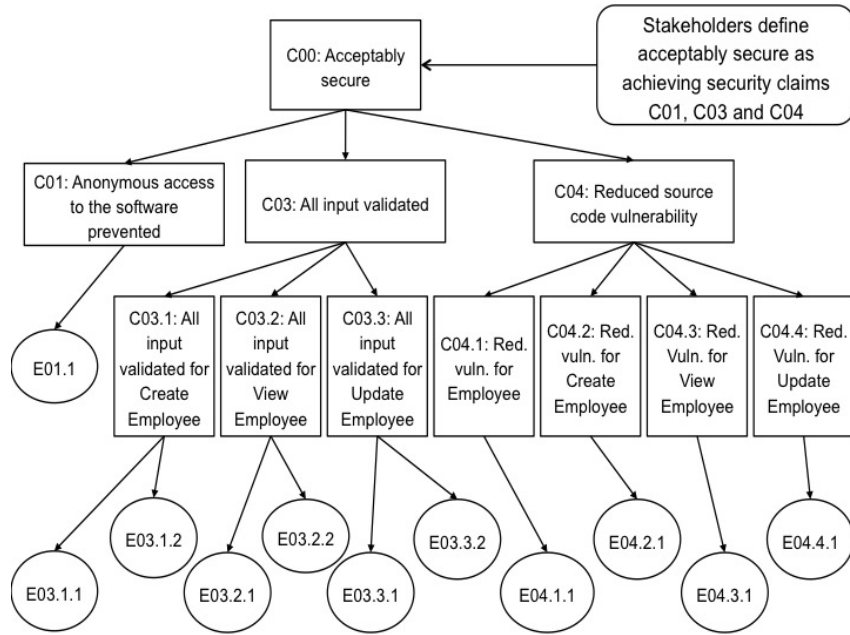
C00: Acceptably secure

Stakeholders define acceptably secure as achieving security claims C01, C03 and C04

C01: Anonymous access to the software prevented

C03: All input validated

C04: Reduced source code vulnerability

E01.1

C03.1: All input validated for Create Employee

C03.2: All input validated for View Employee

C03.3: All input validated for Update Employee

C04.1: Red. vuln. for Employee

C04.2: Red. vuln. for Create Employee

C04.3: Red. Vuln. for View Employee

C04.4: Red. Vuln. for Update Employee

E03.1.2

E03.2.2

E03.3.2

E04.2.1

E04.4.1

E03.1.1

E03.2.1

E03.3.1

E04.1.1

E04.3.1